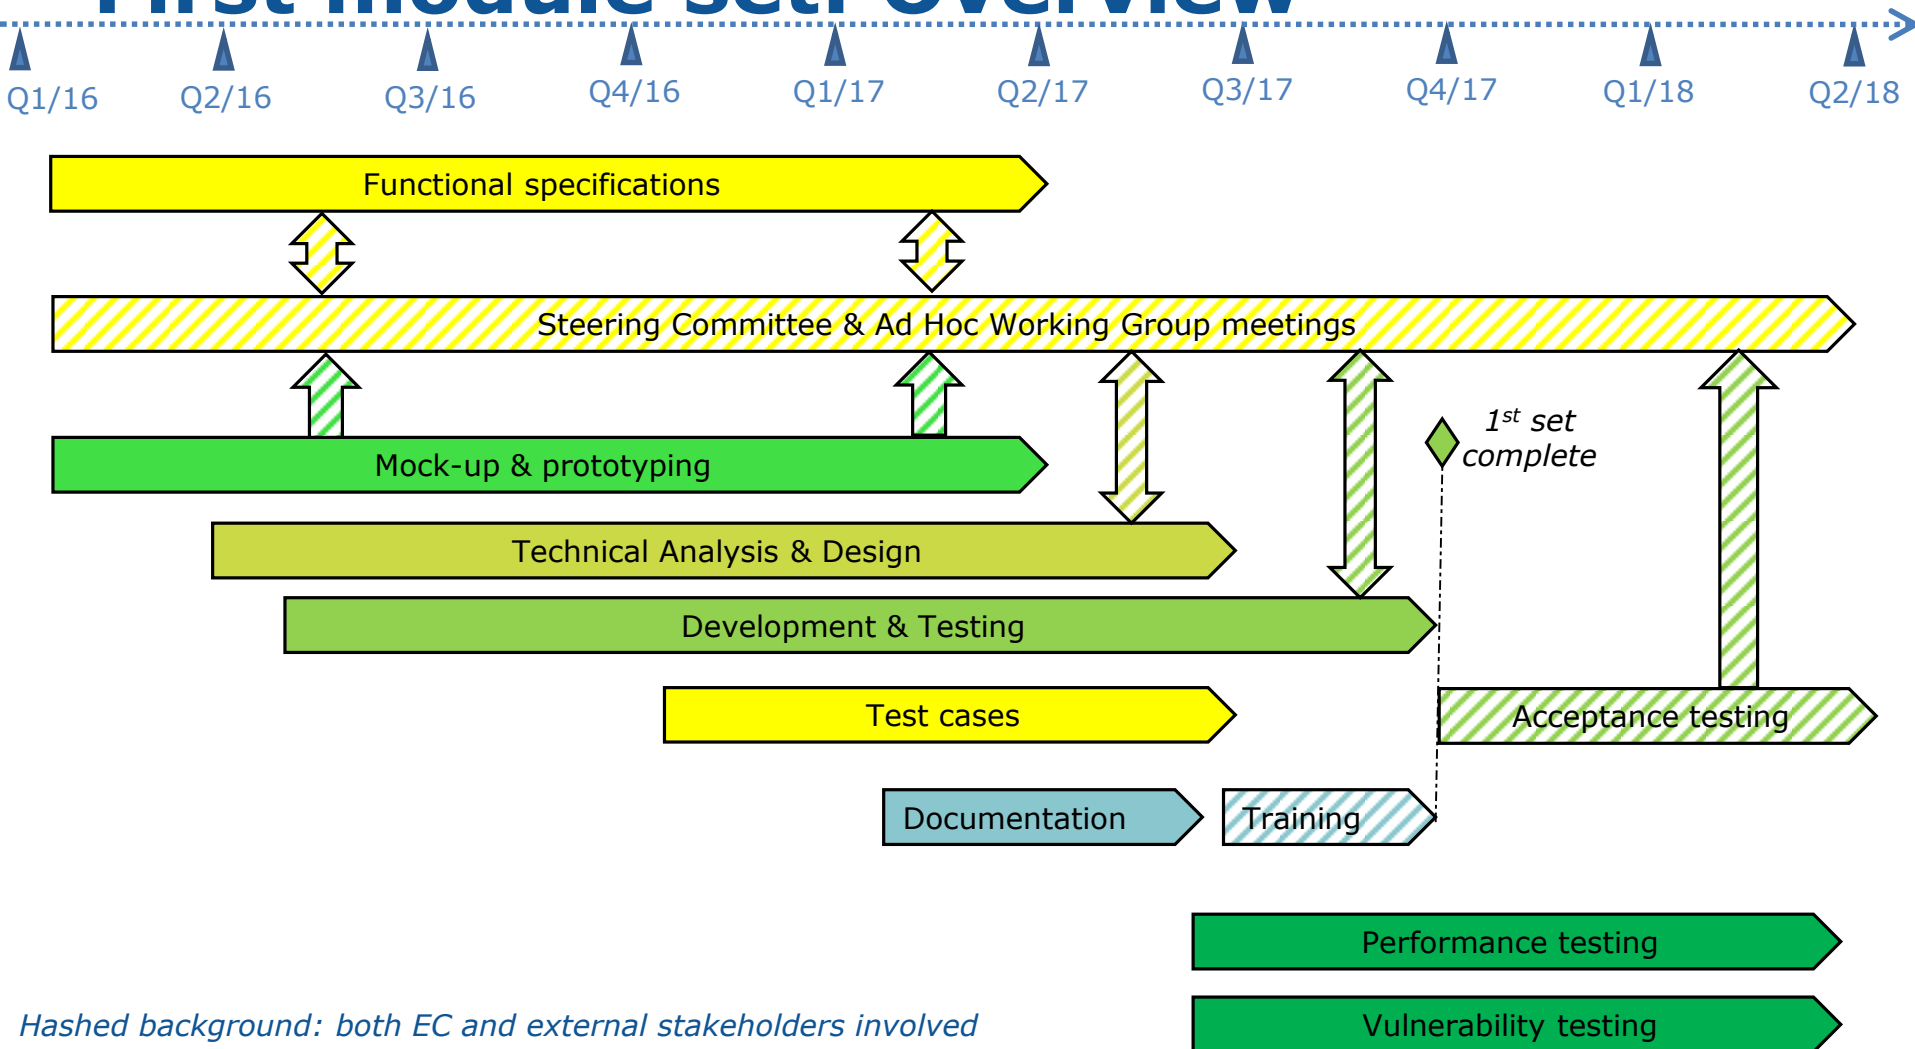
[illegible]

Q1/16 Q2/16 Q3/16 Q4/16 Q1/17 Q2/17 Q3/17 Q4/17 Q1/18 Q2/18

Functional specifications

Steering Committee & Ad Hoc Working Group meetings

Mock-up & prototyping

$1^{st}$ set complete

Technical Analysis & Design

Development & Testing

Test cases

Acceptance testing

Documentation

Training

Performance testing

Hashed background: both EC and external stakeholders involved

Vulnerability testing